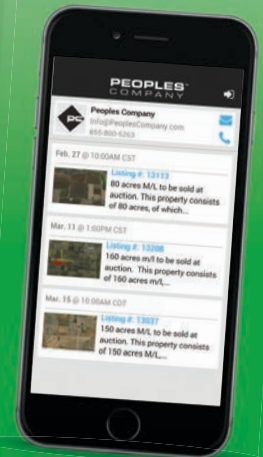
PEOPLES COMPANY

Peoples Company
Info@PeoplesCompany.com
855-800-5263

Feb. 27 @ 10:00AM CST

Listing #: 13113
80 acres M/L to be sold at auction. This property consists of 80 acres, of which...

Mar. 11 @ 1:00PM CST

Listing #: 13208
160 acres m/l to be sold at auction. This property consists of 160 acres m/l,...

Mar. 15 @ 10:00AM CDT

Listing #: 13037
150 acres M/L to be sold at auction. This property consists of 150 acres M/L...